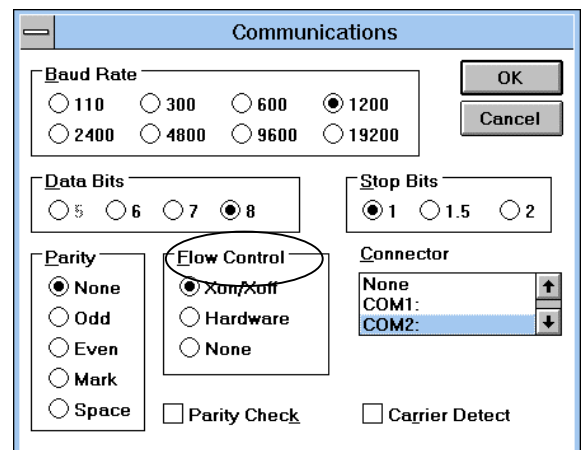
Communications

Baud Rate
110
300
600
1200
2400
4800
9600
19200

OK
Cancel

Data Bits
5
6
7
8

Stop Bits
1
1.5
2

Parity
None
Odd
Even
Mark
Space

Flow Control
Xon/Xoff
Hardware
None

Connector
None
COM1:
COM2:

Parity Check
Carrier Detect